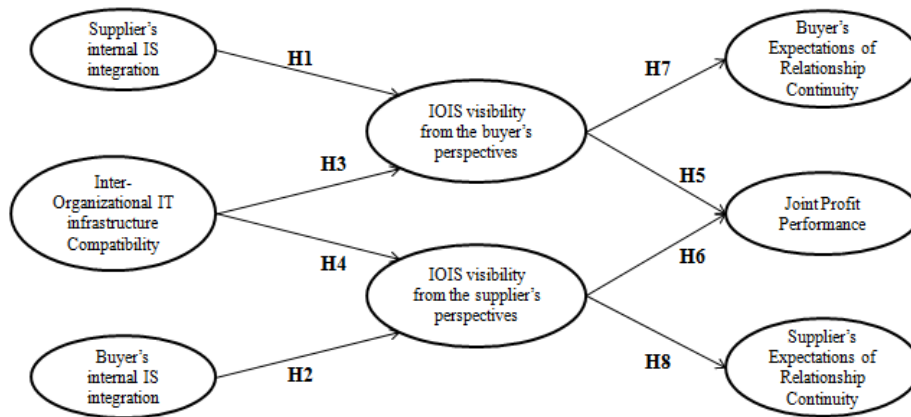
Supplier's internal IS integration

H1

Inter-Organizational IT infrastructure Compatibility

H3

H4

Buyer's internal IS integration

H2

IOIS visibility from the buyer's perspectives

IOIS visibility from the supplier's perspectives

H7

H5

H6

H8

Buyer's Expectations of Relationship Continuity

Joint Profit Performance

Supplier's Expectations of Relationship Continuity